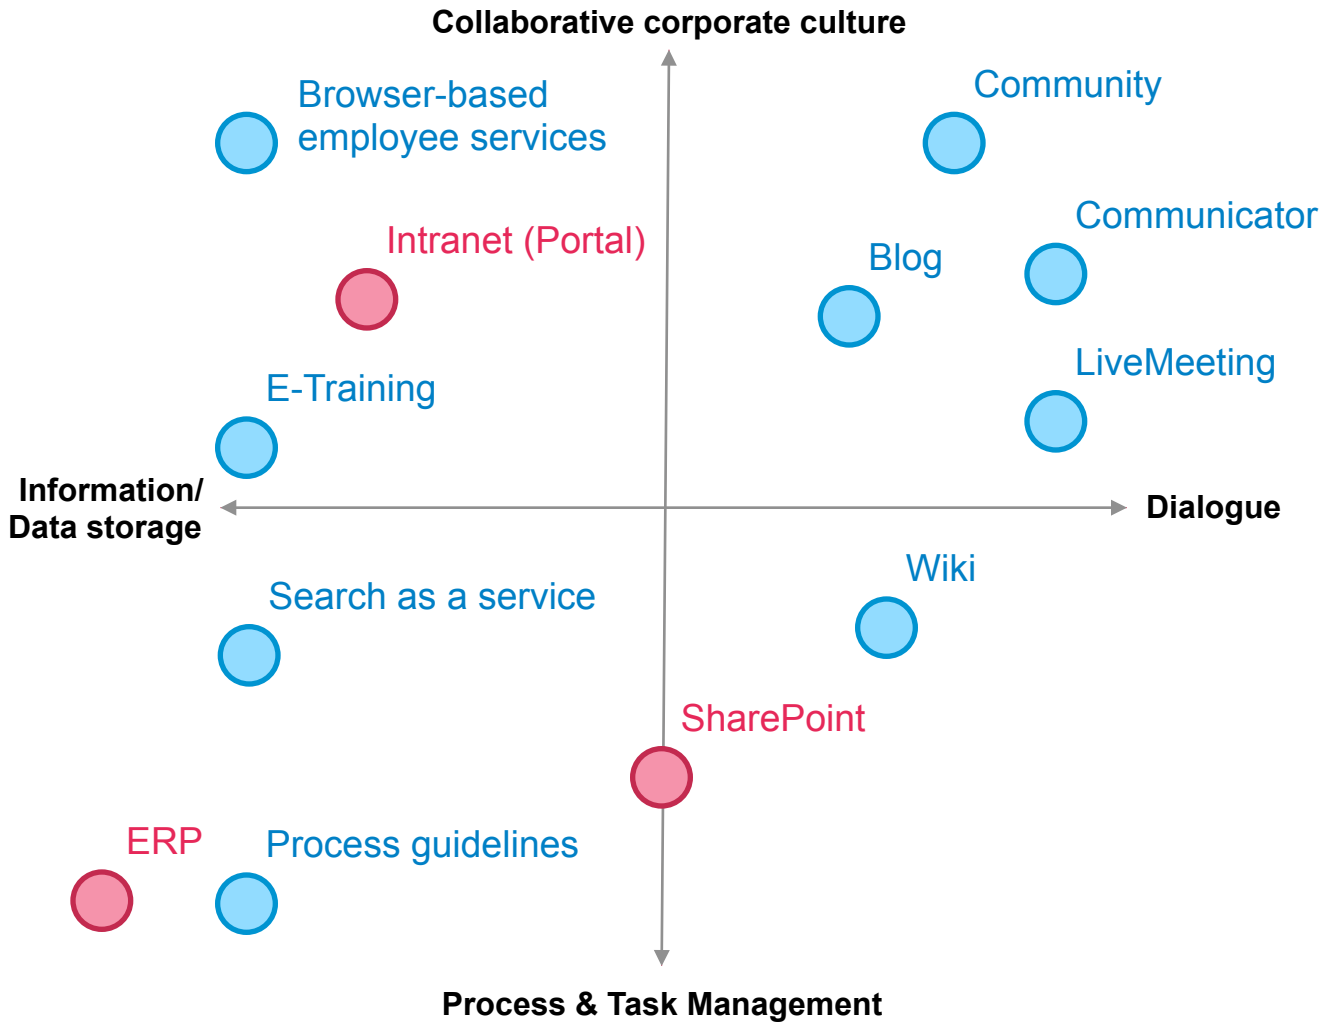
Collaborative corporate culture

Browser-based employee services

Community

Communicator

Intranet (Portal)

Blog

LiveMeeting

E-Training

Information/ Data storage

Dialogue

Wiki

Search as a service

SharePoint

ERP

Process guidelines

Process & Task Management